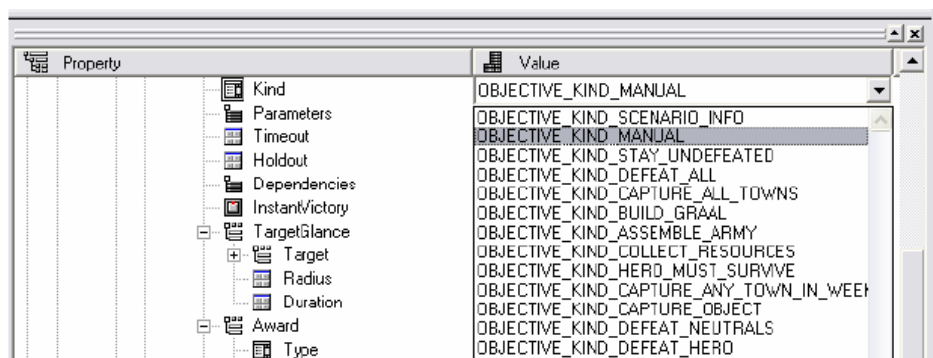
Property

Value

Kind
Parameters
Timeout
Holdout
Dependencies
InstantVictory
TargetGlance
Target
Radius
Duration
Award
Type

OBJECTIVE_KIND_MANUAL

OBJECTIVE_KIND_SCENARIO_INFO
OBJECTIVE_KIND_MANUAL
OBJECTIVE_KIND_STAY_UNDEFEATED
OBJECTIVE_KIND_DEFEAT_ALL
OBJECTIVE_KIND_CAPTURE_ALL_TOWNS
OBJECTIVE_KIND_BUILD_GRAAL
OBJECTIVE_KIND_ASSEMBLE_ARMY
OBJECTIVE_KIND_COLLECT_RESOURCES
OBJECTIVE_KIND_HERO_MUST_SURVIVE
OBJECTIVE_KIND_CAPTURE_ANY_TOWN_IN_WEEK
OBJECTIVE_KIND_CAPTURE_OBJECT
OBJECTIVE_KIND_DEFEAT_NEUTRALS
OBJECTIVE_KIND_DEFEAT_HERO